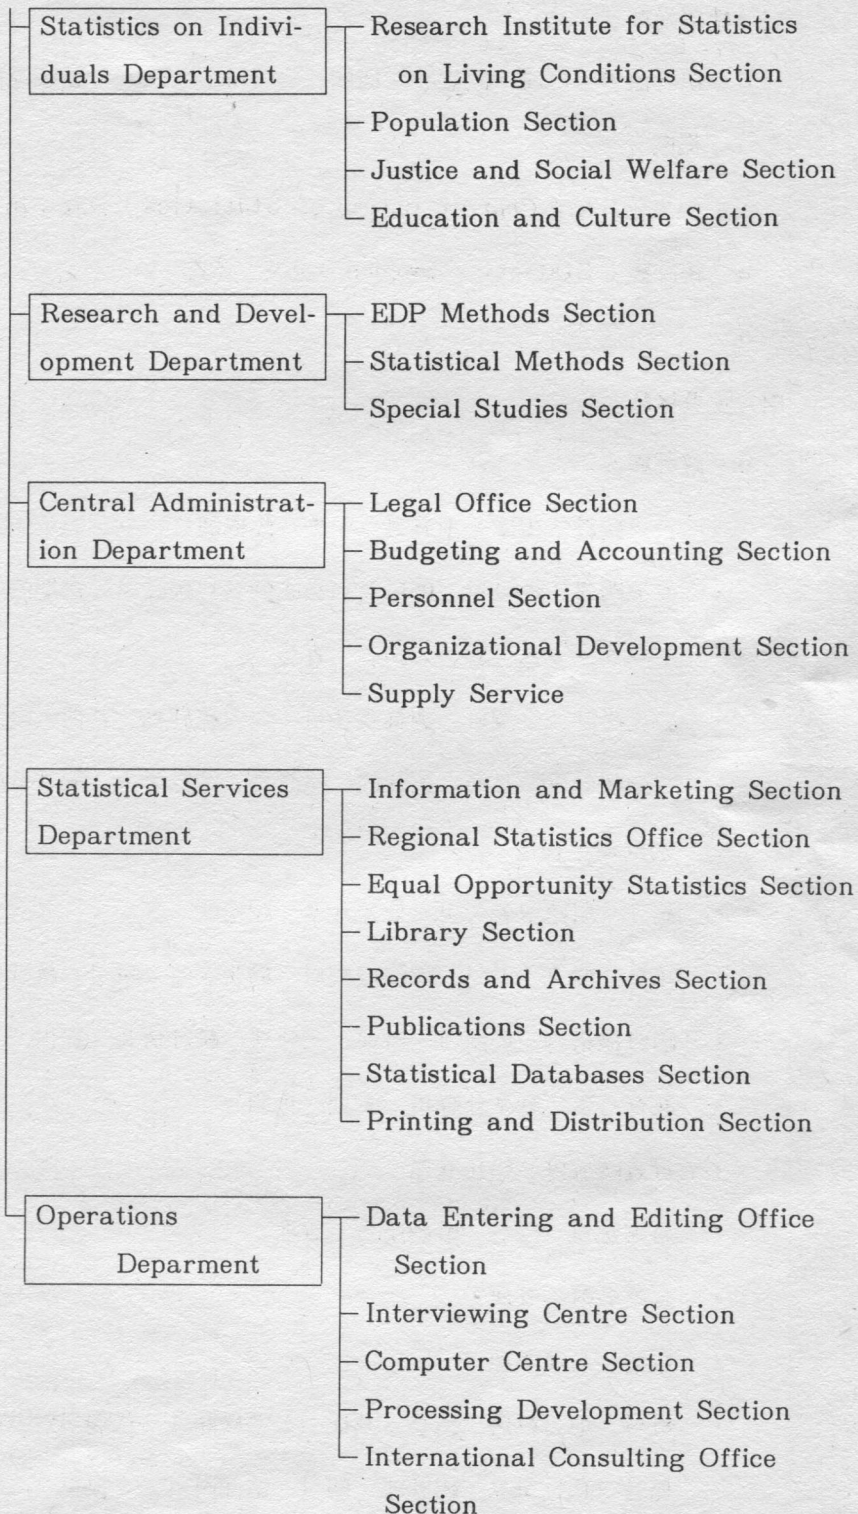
Statistics on Individuals Department

Research Institute for Statistics on Living Conditions Section
Population Section
Justice and Social Welfare Section
Education and Culture Section

Research and Development Department

EDP Methods Section
Statistical Methods Section
Special Studies Section

Central Administration Department

Legal Office Section
Budgeting and Accounting Section
Personnel Section
Organizational Development Section
Supply Service

Statistical Services Department

Information and Marketing Section
Regional Statistics Office Section
Equal Opportunity Statistics Section
Library Section
Records and Archives Section
Publications Section
Statistical Databases Section
Printing and Distribution Section

Operations Deparment

Data Entering and Editing Office Section
Interviewing Centre Section
Computer Centre Section
Processing Development Section
International Consulting Office Section